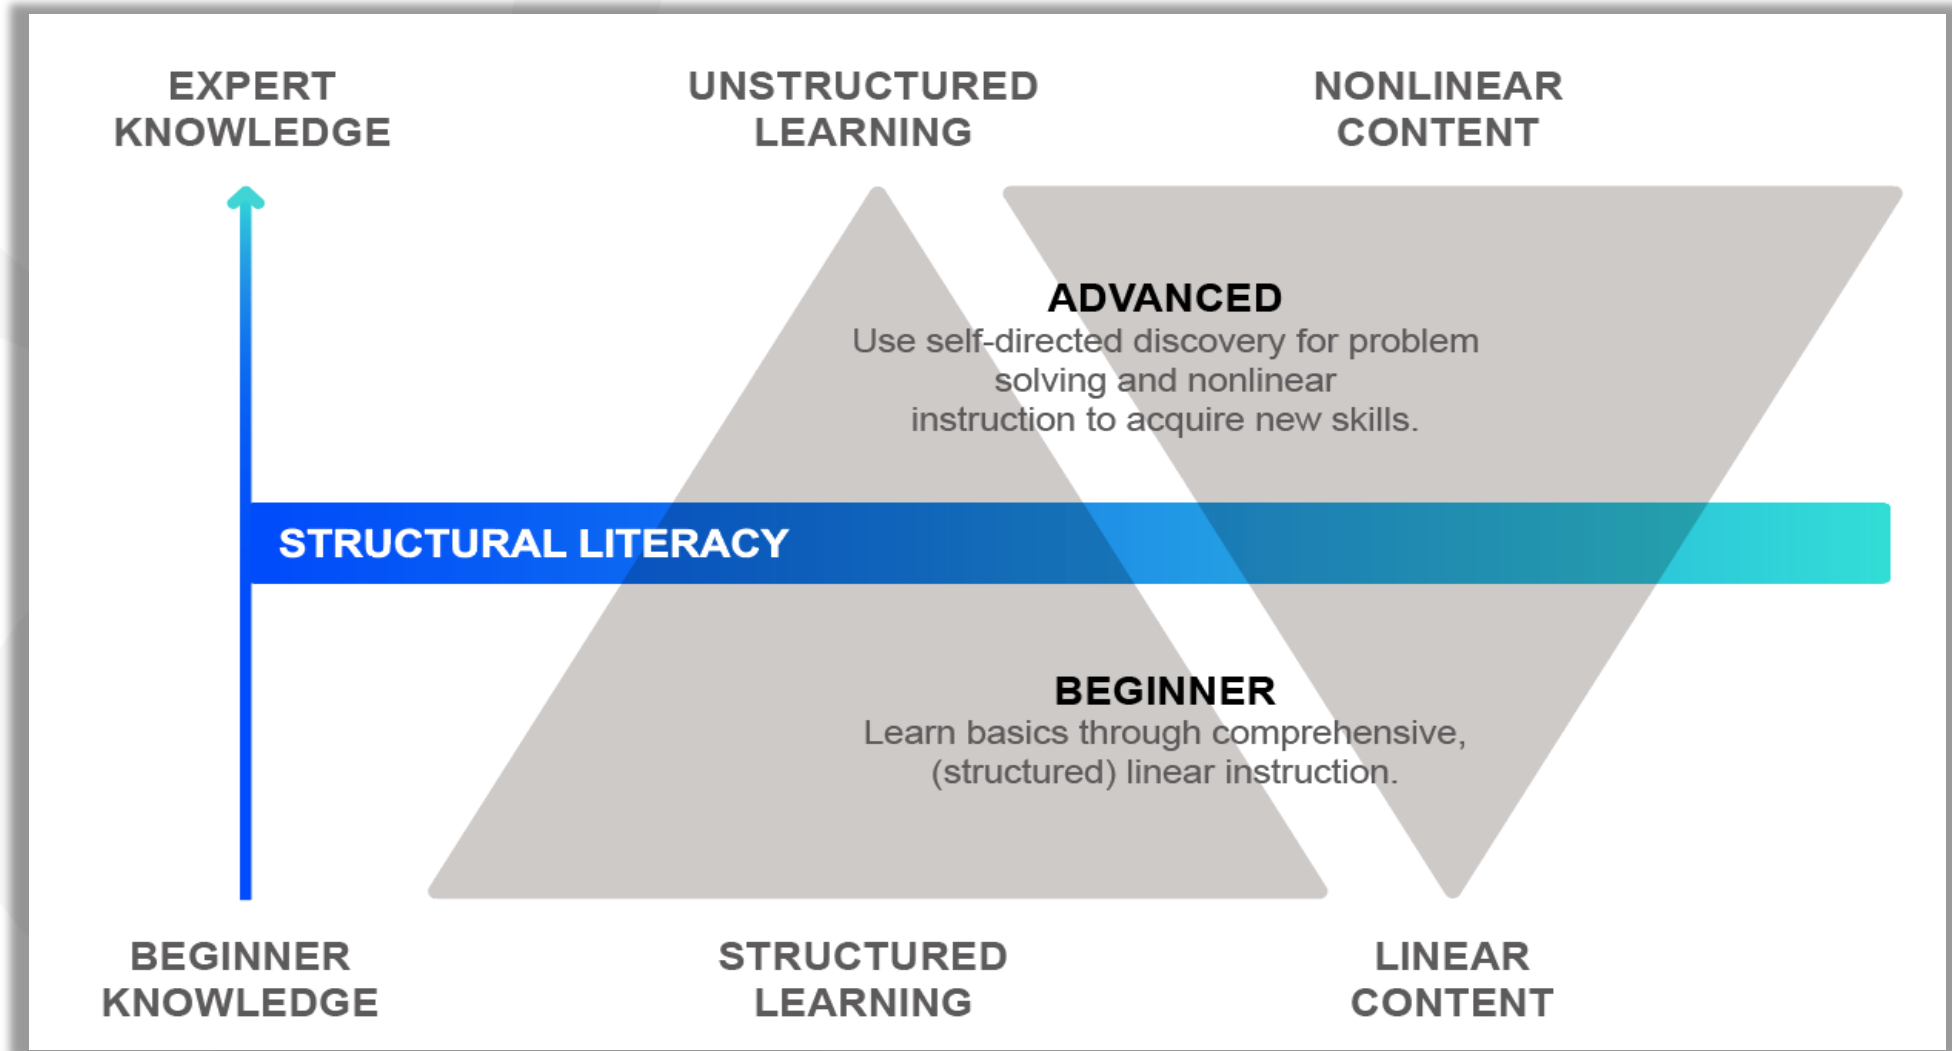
EXPERT KNOWLEDGE

UNSTRUCTURED LEARNING

NONLINEAR CONTENT

ADVANCED
Use self-directed discovery for problem solving and nonlinear instruction to acquire new skills.

STRUCTURAL LITERACY

BEGINNER
Learn basics through comprehensive, (structured) linear instruction.

BEGINNER KNOWLEDGE

STRUCTURED LEARNING

LINEAR CONTENT